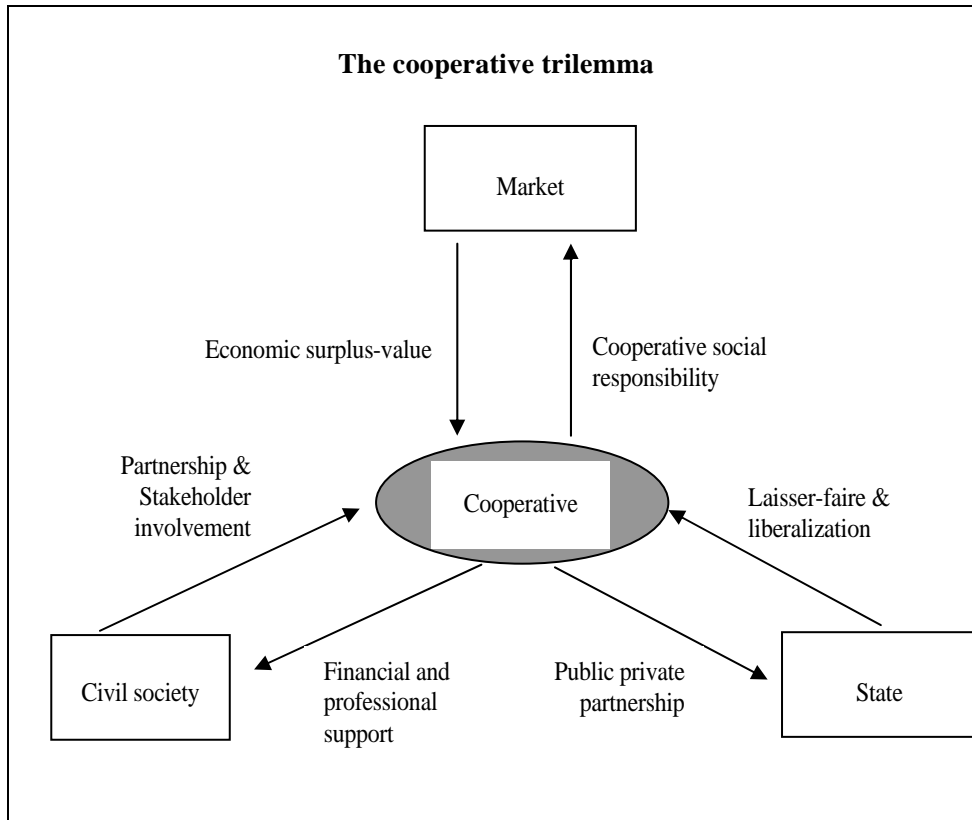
The cooperative trilemma

Market

Economic surplus-value

Cooperative social responsibility

Partnership & Stakeholder involvement

Cooperative

Laisser-faire & liberalization

Civil society

Financial and professional support

Public private partnership

State